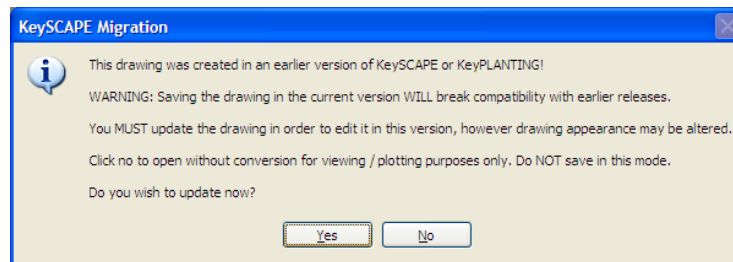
KeySCAPE Migration

This drawing was created in an earlier version of KeySCAPE or KeyPLANTING!

WARNING: Saving the drawing in the current version WILL break compatibility with earlier releases.

You MUST update the drawing in order to edit it in this version, however drawing appearance may be altered.

Click no to open without conversion for viewing / plotting purposes only. Do NOT save in this mode.

Do you wish to update now?

Yes

No